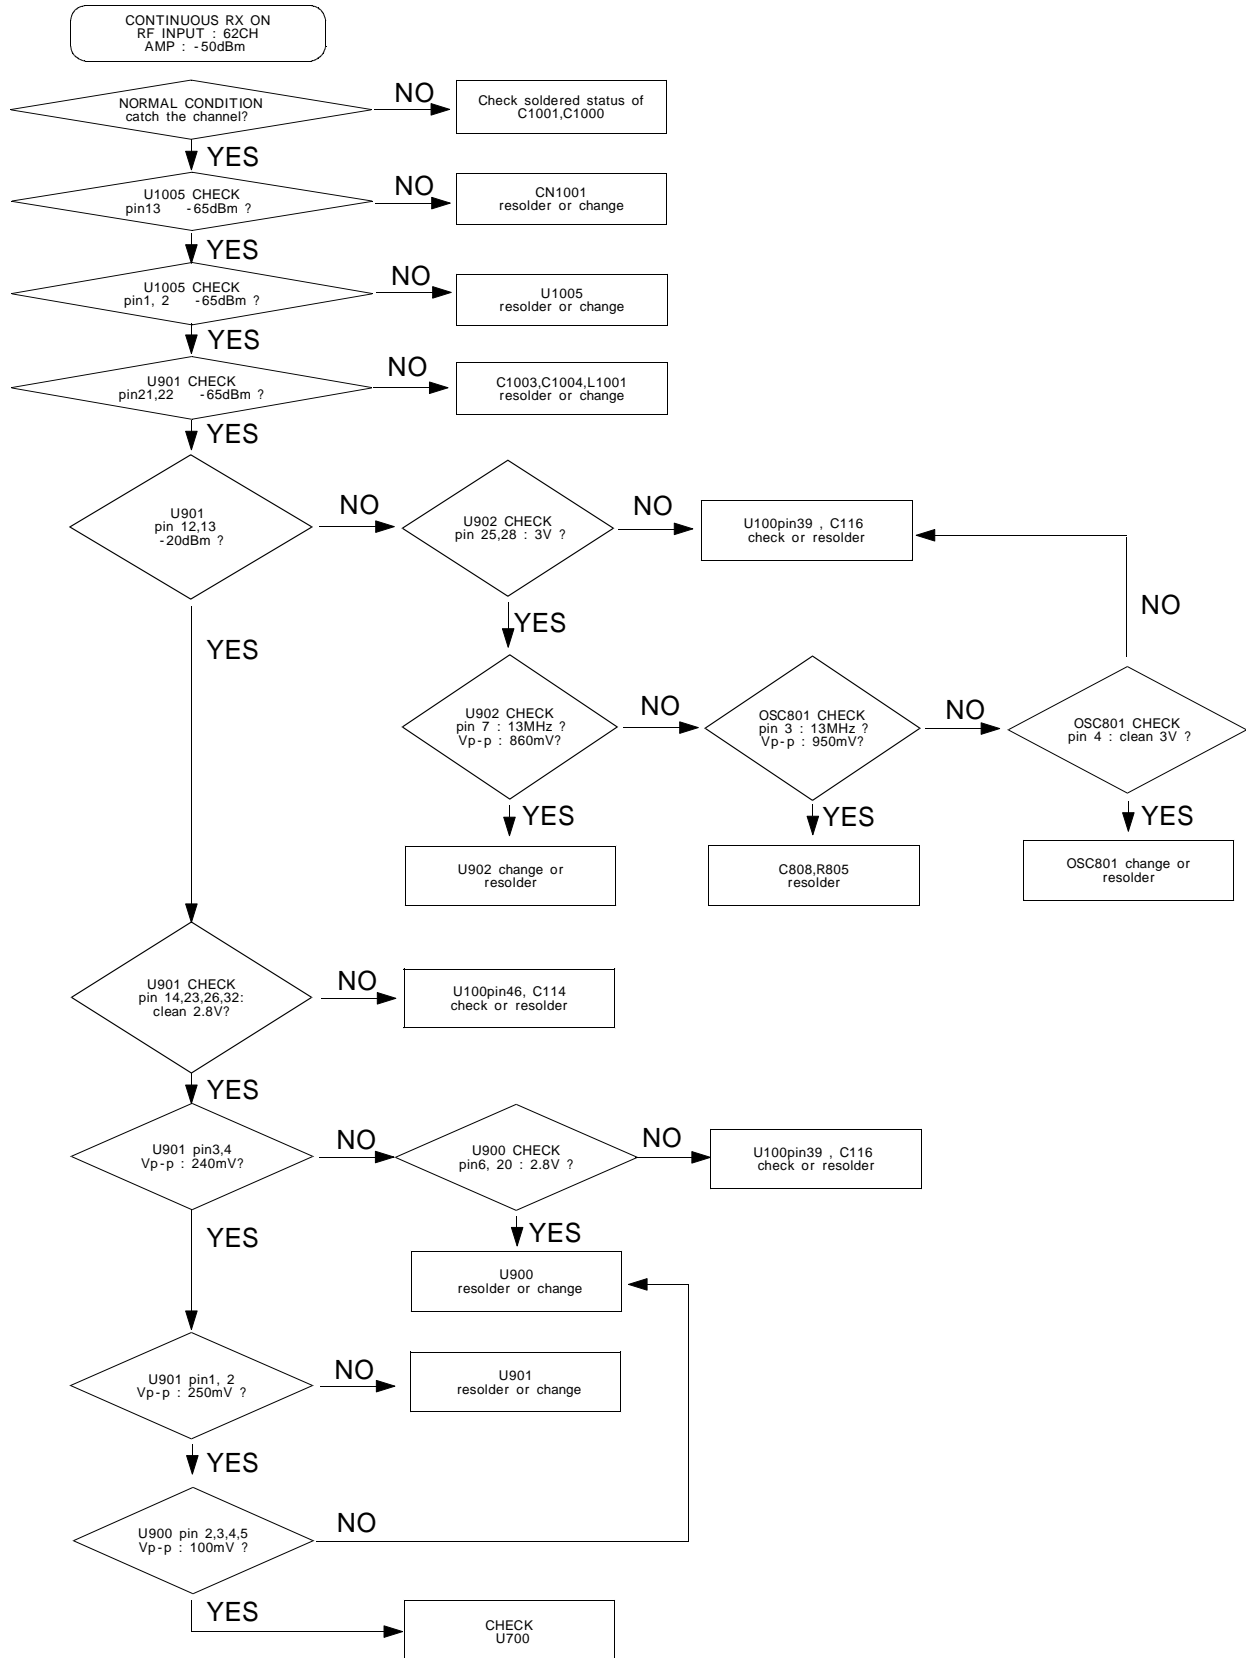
CONTINUOUS RX ON
RF INPUT : 62CH
AMP : -50dBm

NORMAL CONDITION
catch the channel?

NO

Check soldered status of
C1001,C1000

YES

U1005 CHECK
pin13 -65dBm ?

NO

CN1001
resolder or change

YES

U1005 CHECK
pin1, 2 -65dBm ?

NO

U1005
resolder or change

YES

U901 CHECK
pin21,22 -65dBm ?

NO

C1003,C1004,L1001
resolder or change

YES

U901
pin 12,13
-20dBm ?

NO

U902 CHECK
pin 25,28 : 3V ?

NO

U100pin39 , C116
check or resolder

NO

YES

YES

U902 CHECK
pin 7 : 13MHz ?
Vp-p : 860mV?

NO

OSC801 CHECK
pin 3 : 13MHz ?
Vp-p : 950mV?

NO

OSC801 CHECK
pin 4 : clean 3V ?

YES

U902 change or
resolder

YES

C808,R805
resolder

YES

OSC801 change or
resolder

U901 CHECK
pin 14,23,26,32:
clean 2.8V?

NO

U100pin46, C114
check or resolder

YES

U901 pin3,4
Vp-p : 240mV?

NO

U900 CHECK
pin6, 20 : 2.8V ?

NO

U100pin39 , C116
check or resolder

YES

YES

U900
resolder or change

U901 pin1, 2
Vp-p : 250mV ?

NO

U901
resolder or change

YES

U900 pin 2,3,4,5
Vp-p : 100mV ?

NO

YES

CHECK
U700